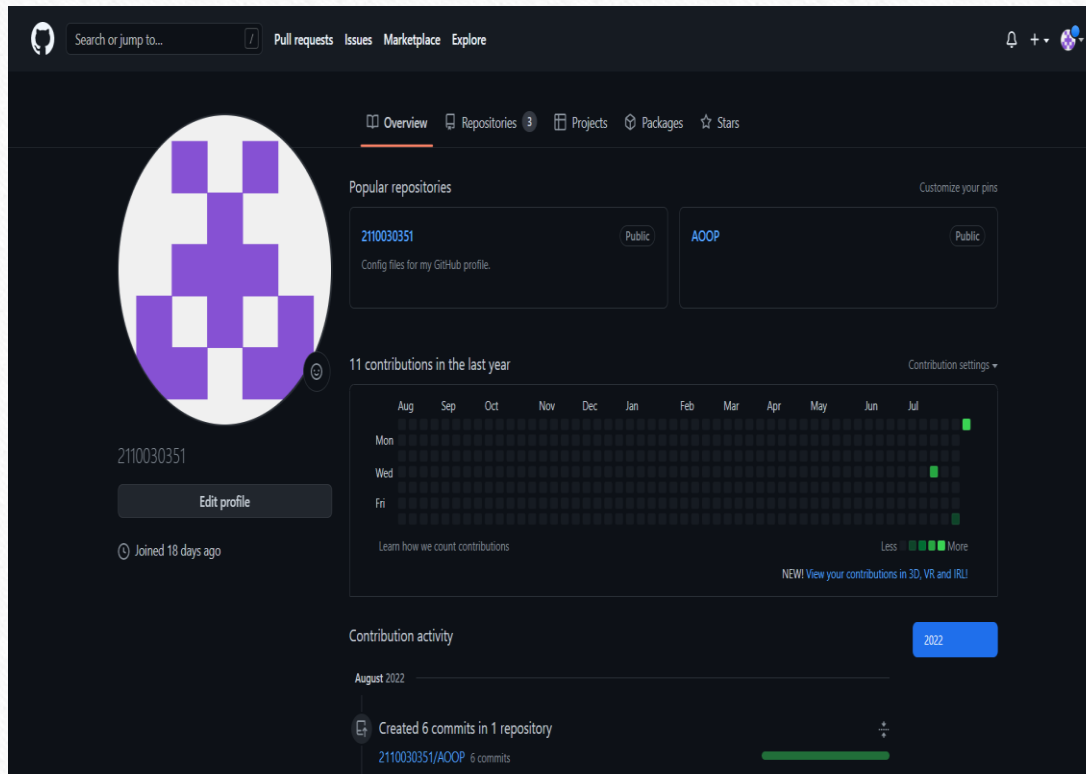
Search or jump to... / Pull requests Issues Marketplace Explore

+

Overview Repositories 3 Projects Packages Stars

2110030351

Edit profile

Joined 18 days ago

Popular repositories

Customize your pins

2110030351 Public

Config files for my GitHub profile.

AOOP Public

11 contributions in the last year

Contribution settings

Aug Sep Oct Nov Dec Jan Feb Mar Apr May Jun Jul

Mon

Wed

Fri

Learn how we count contributions

Less More

NEW! View your contributions in 3D, VR and IRL!

Contribution activity

2022

August 2022

Created 6 commits in 1 repository

2110030351/AOOP 6 commits